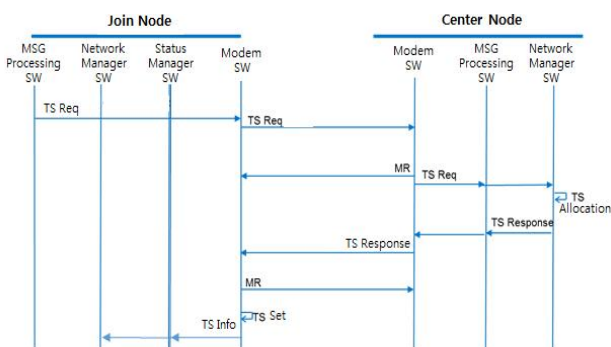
Join Node

Center Node

MSG Processing SW

Network Manager SW

Status Manager SW

Modem SW

Modem SW

MSG Processing SW

Network Manager SW

TS Req

TS Req

MR

TS Req

TS Allocation

TS Response

TS Response

MR

TS Set

TS Info